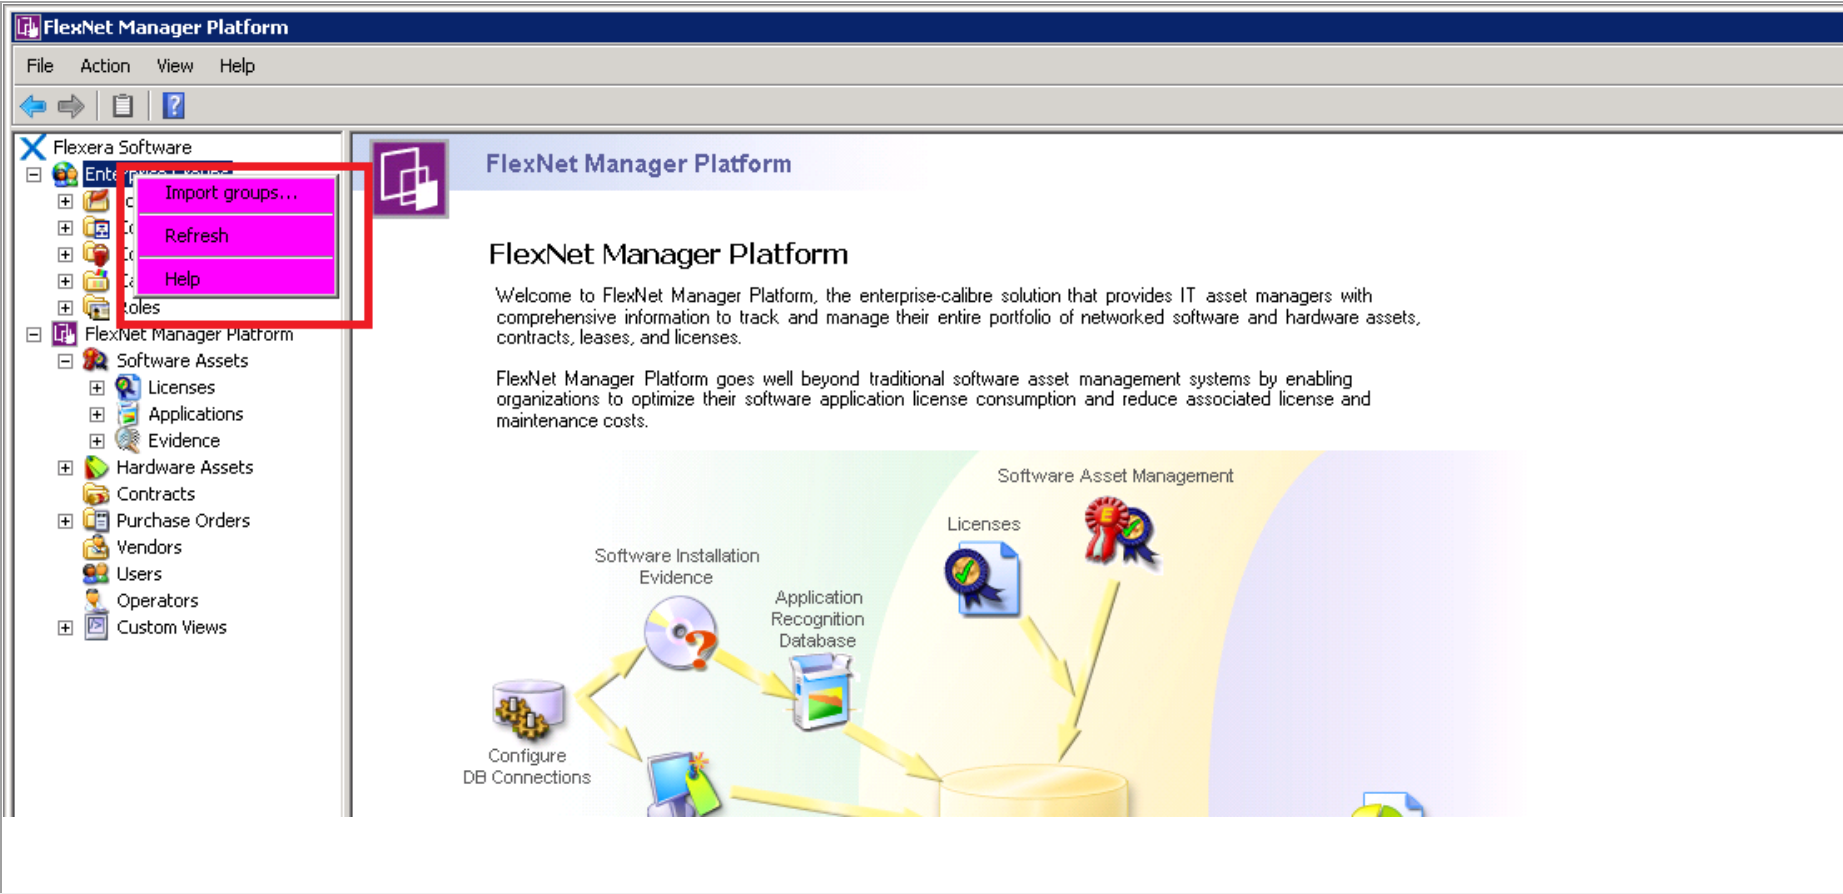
FlexNet Manager Platform

File Action View Help

Flexera Software
Ente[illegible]
Import groups...
Refresh
Help
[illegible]
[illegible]
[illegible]
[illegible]
Roles
FlexNet Manager Platform
Software Assets
Licenses
Applications
Evidence
Hardware Assets
Contracts
Purchase Orders
Vendors
Users
Operators
Custom Views

FlexNet Manager Platform

FlexNet Manager Platform

Welcome to FlexNet Manager Platform, the enterprise-calibre solution that provides IT asset managers with comprehensive information to track and manage their entire portfolio of networked software and hardware assets, contracts, leases, and licenses.

FlexNet Manager Platform goes well beyond traditional software asset management systems by enabling organizations to optimize their software application license consumption and reduce associated license and maintenance costs.

Software Asset Management
Licenses
Software Installation Evidence
Application Recognition Database
Configure DB Connections